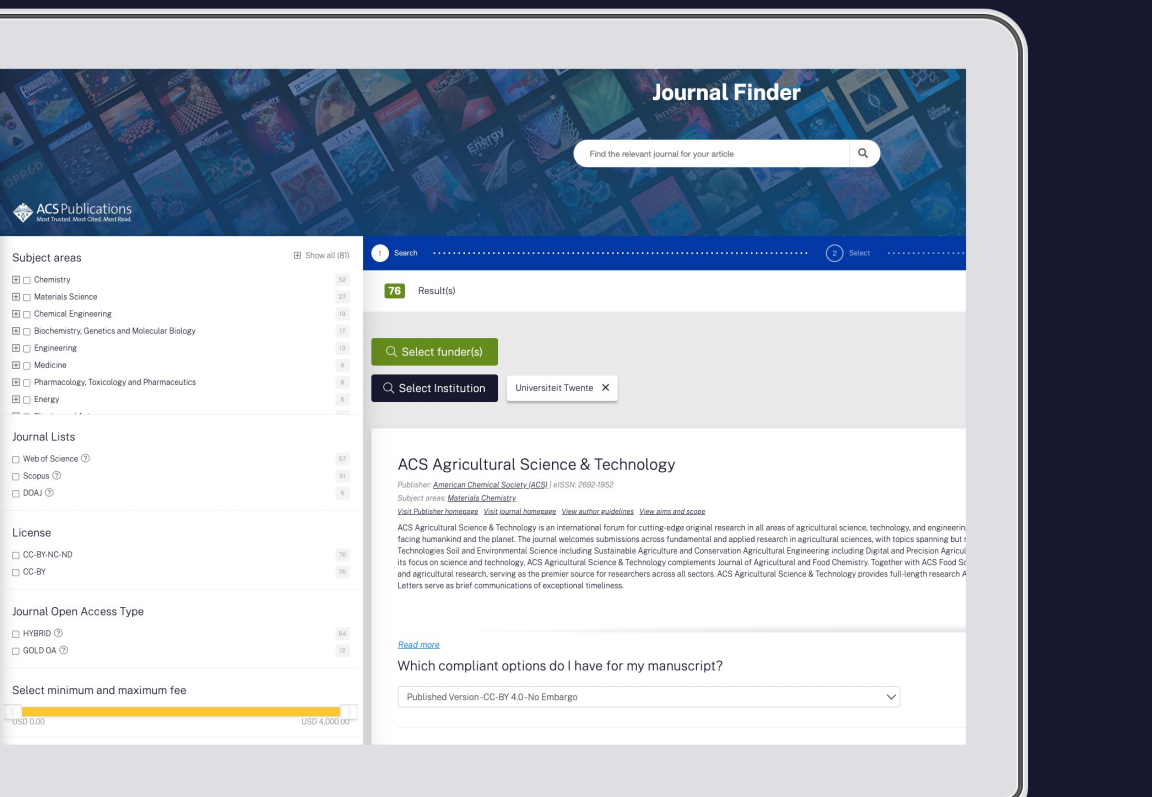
Journal Finder

Find the relevant journal for your article

ACS Publications
Most Trusted. Most Cited. Most Read.

Subject areas

Show all (81)

Chemistry 52
Materials Science 27
Chemical Engineering 19
Biochemistry, Genetics and Molecular Biology 17
Engineering 13
Medicine 8
Pharmacology, Toxicology and Pharmaceutics 8
Energy 6

Journal Lists

Web of Science 57
Scopus 51
DOAJ 6

License

CC-BY-NC-ND 76
CC-BY 76

Journal Open Access Type

HYBRID 64
GOLD OA 12

Select minimum and maximum fee

USD 0.00 USD 4,000.00

1 Search 2 Select

76 Result(s)

Select funder(s)

Select Institution

Universiteit Twente ✕

ACS Agricultural Science & Technology

Publisher: American Chemical Society (ACS) | eISSN: 2692-1952

Subject areas: Materials Chemistry

Visit Publisher homepage Visit journal homepage View author guidelines View aims and scope

ACS Agricultural Science & Technology is an international forum for cutting-edge original research in all areas of agricultural science, technology, and engineerin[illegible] facing humankind and the planet. The journal welcomes submissions across fundamental and applied research in agricultural sciences, with topics spanning but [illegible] Technologies Soil and Environmental Science including Sustainable Agriculture and Conservation Agricultural Engineering including Digital and Precision Agricul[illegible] its focus on science and technology, ACS Agricultural Science & Technology complements Journal of Agricultural and Food Chemistry. Together with ACS Food S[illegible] and agricultural research, serving as the premier source for researchers across all sectors. ACS Agricultural Science & Technology provides full-length research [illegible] Letters serve as brief communications of exceptional timeliness.

Read more

Which compliant options do I have for my manuscript?

Published Version-CC-BY 4.0-No Embargo